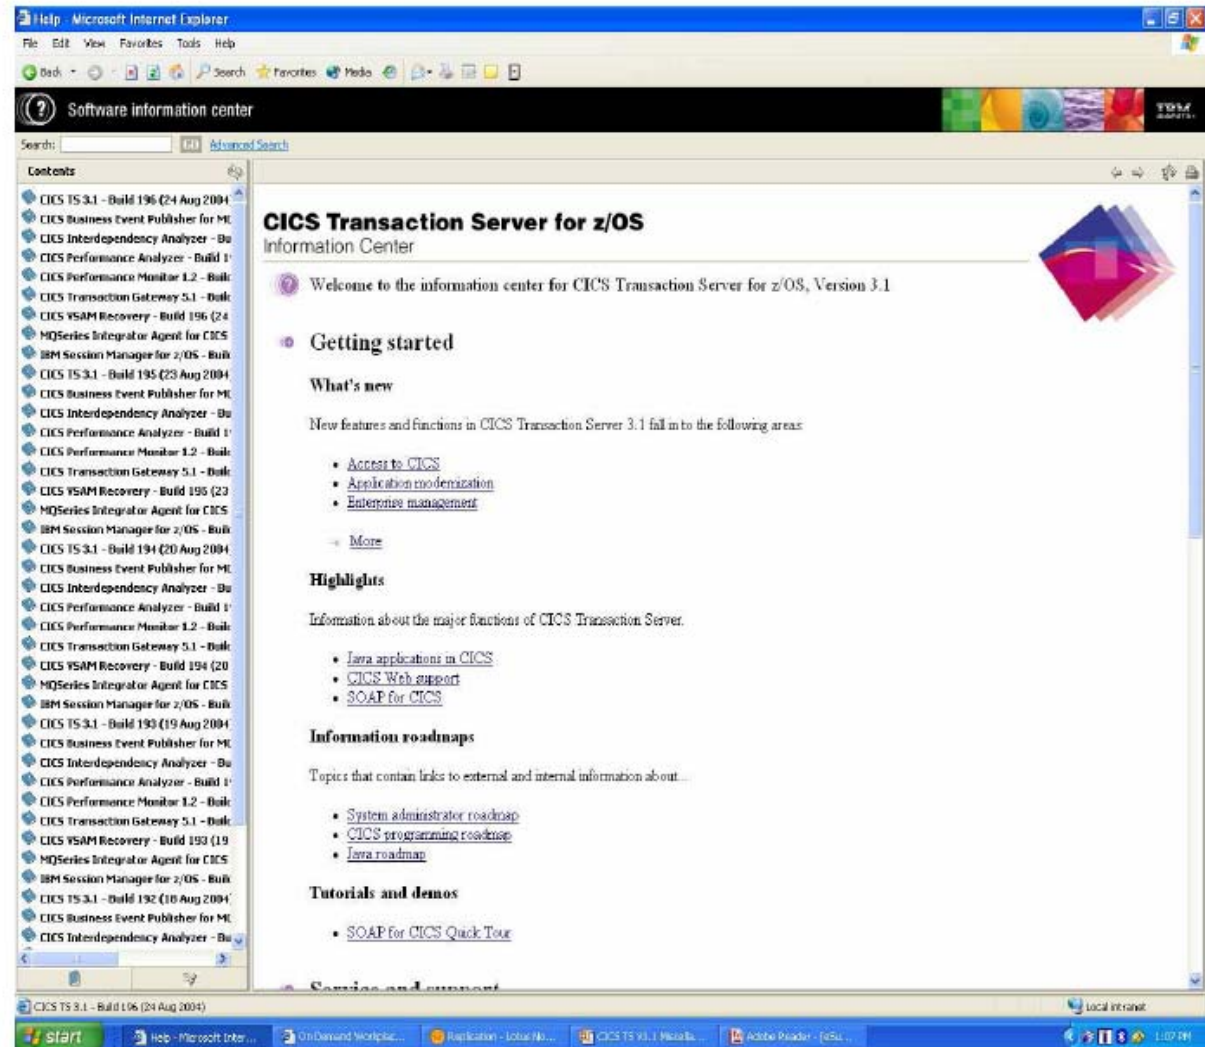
Help - Microsoft Internet Explorer

File Edit View Favorites Tools Help

Back Search Favorites Media

Software information center

IBM

Search: GO Advanced Search

Contents

CICS TS 3.1 - Build 196 (24 Aug 2004
CICS Business Event Publisher for MC
CICS Interdependency Analyzer - Bu
CICS Performance Analyzer - Build 1
CICS Performance Monitor 1.2 - Build
CICS Transaction Gateway 5.1 - Build
CICS VSAM Recovery - Build 196 (24
MQSeries Integrator Agent for CICS
IBM Session Manager for z/OS - Buil
CICS TS 3.1 - Build 195 (23 Aug 2004
CICS Business Event Publisher for MC
CICS Interdependency Analyzer - Bu
CICS Performance Analyzer - Build 1
CICS Performance Monitor 1.2 - Build
CICS Transaction Gateway 5.1 - Build
CICS VSAM Recovery - Build 195 (23
MQSeries Integrator Agent for CICS
IBM Session Manager for z/OS - Buil
CICS TS 3.1 - Build 194 (20 Aug 2004
CICS Business Event Publisher for MC
CICS Interdependency Analyzer - Bu
CICS Performance Analyzer - Build 1
CICS Performance Monitor 1.2 - Build
CICS Transaction Gateway 5.1 - Build
CICS VSAM Recovery - Build 194 (20
MQSeries Integrator Agent for CICS
IBM Session Manager for z/OS - Buil
CICS TS 3.1 - Build 193 (19 Aug 2004
CICS Business Event Publisher for MC
CICS Interdependency Analyzer - Bu
CICS Performance Analyzer - Build 1
CICS Performance Monitor 1.2 - Build
CICS Transaction Gateway 5.1 - Build
CICS VSAM Recovery - Build 193 (19
MQSeries Integrator Agent for CICS
IBM Session Manager for z/OS - Buil
CICS TS 3.1 - Build 192 (18 Aug 2004
CICS Business Event Publisher for MC
CICS Interdependency Analyzer - Bu

CICS Transaction Server for z/OS
Information Center

Welcome to the information center for CICS Transaction Server for z/OS, Version 3.1

Getting started

What's new

New features and functions in CICS Transaction Server 3.1 fall into the following areas:

• Access to CICS
• Application modernization
• Enterprise management

More

Highlights

Information about the major functions of CICS Transaction Server.

• Java applications in CICS
• CICS Web support
• SOAP for CICS

Information roadmaps

Topics that contain links to external and internal information about...

• System administrator roadmap
• CICS programming roadmap
• Java roadmap

Tutorials and demos

• SOAP for CICS Quick Tour

Service and support

CICS TS 3.1 - Build 196 (24 Aug 2004)

Local intranet

start Help - Microsoft Inter... OnDemand Workplac... Replication - Lotus No... CICS TS V3.1 Miscella... Adobe Reader - [eSu... 1:07 PM